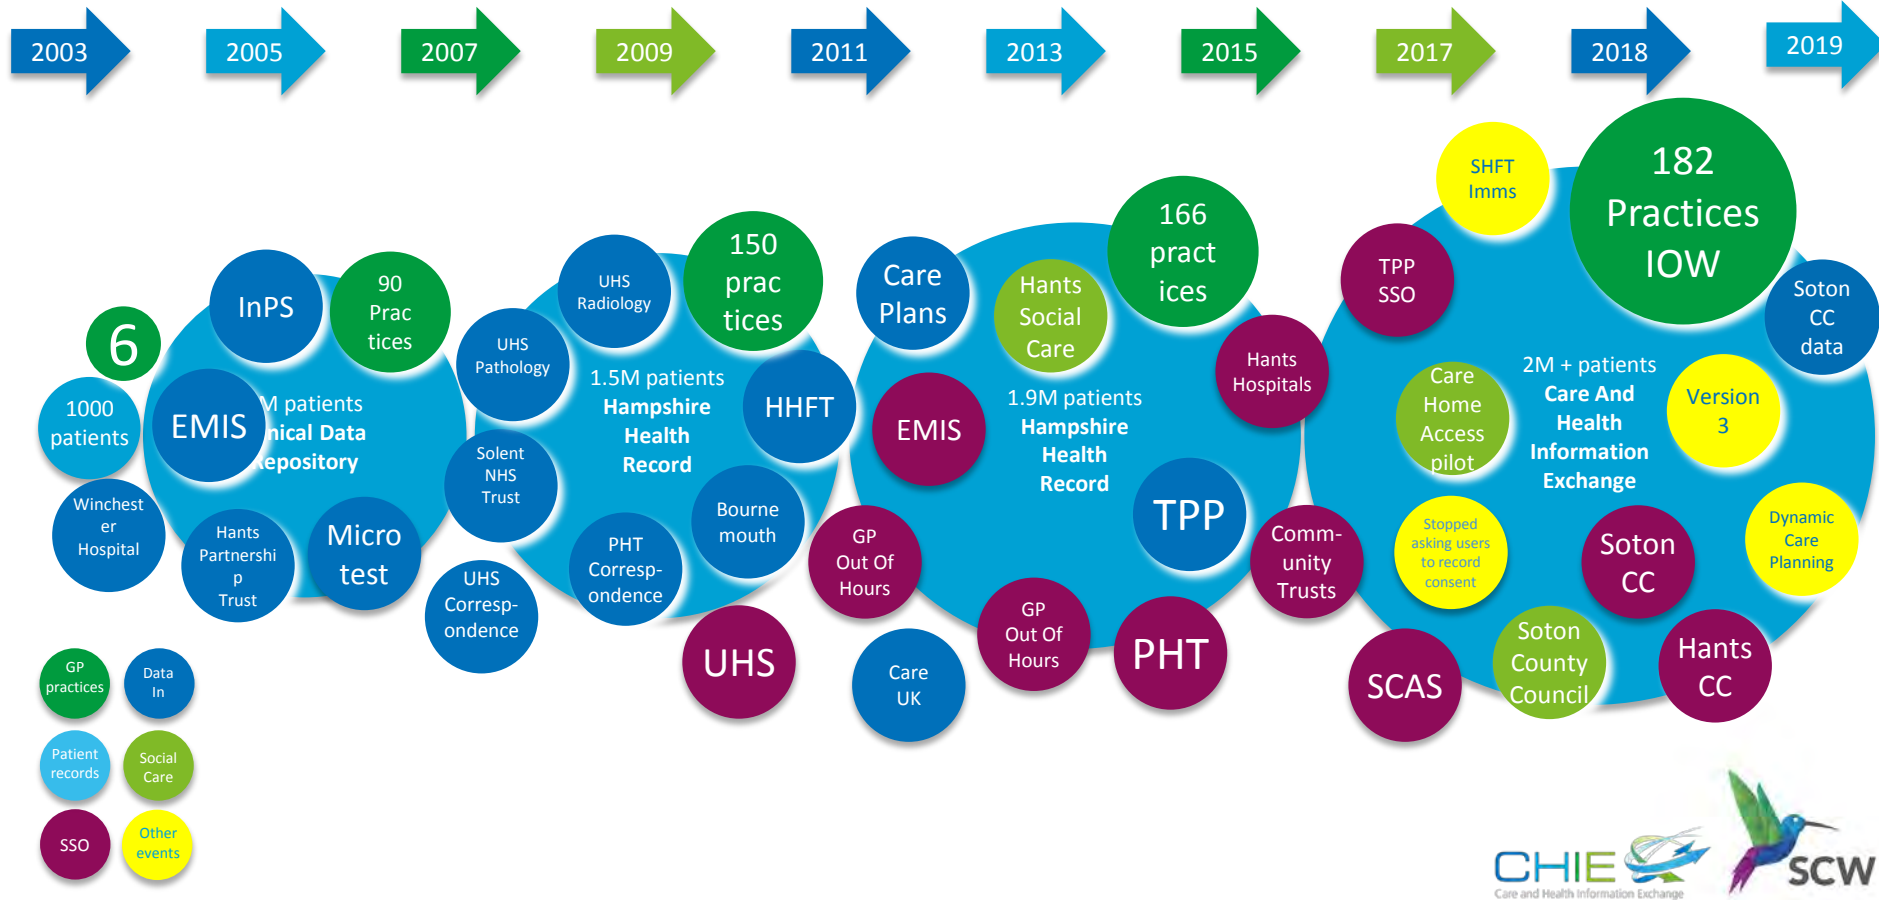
2003 2005 2007 2009 2011 2013 2015 2017 2018 2019

6

1000 patients

Winchester Hospital

InPS

90 Practices

EMIS

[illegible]M patients
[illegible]nical Data
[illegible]epository

Hants Partnership Trust

Micro test

UHS Pathology

UHS Radiology

150 practices

1.5M patients
Hampshire Health Record

HHFT

Solent NHS Trust

Bournemouth

PHT Correspondence

UHS Correspondence

UHS

Care Plans

Hants Social Care

166 practices

EMIS

1.9M patients
Hampshire Health Record

Hants Hospitals

TPP

GP Out Of Hours

GP Out Of Hours

PHT

Care UK

Community Trusts

SHFT Imms

182 Practices IOW

TPP SSO

Soton CC data

Care Home Access pilot

2M + patients
Care And Health Information Exchange

Version 3

Stopped asking users to record consent

Soton CC

Dynamic Care Planning

Soton County Council

SCAS

Hants CC

GP practices

Data In

Patient records

Social Care

SSO

Other events

CHIE
Care and Health Information Exchange

SCW